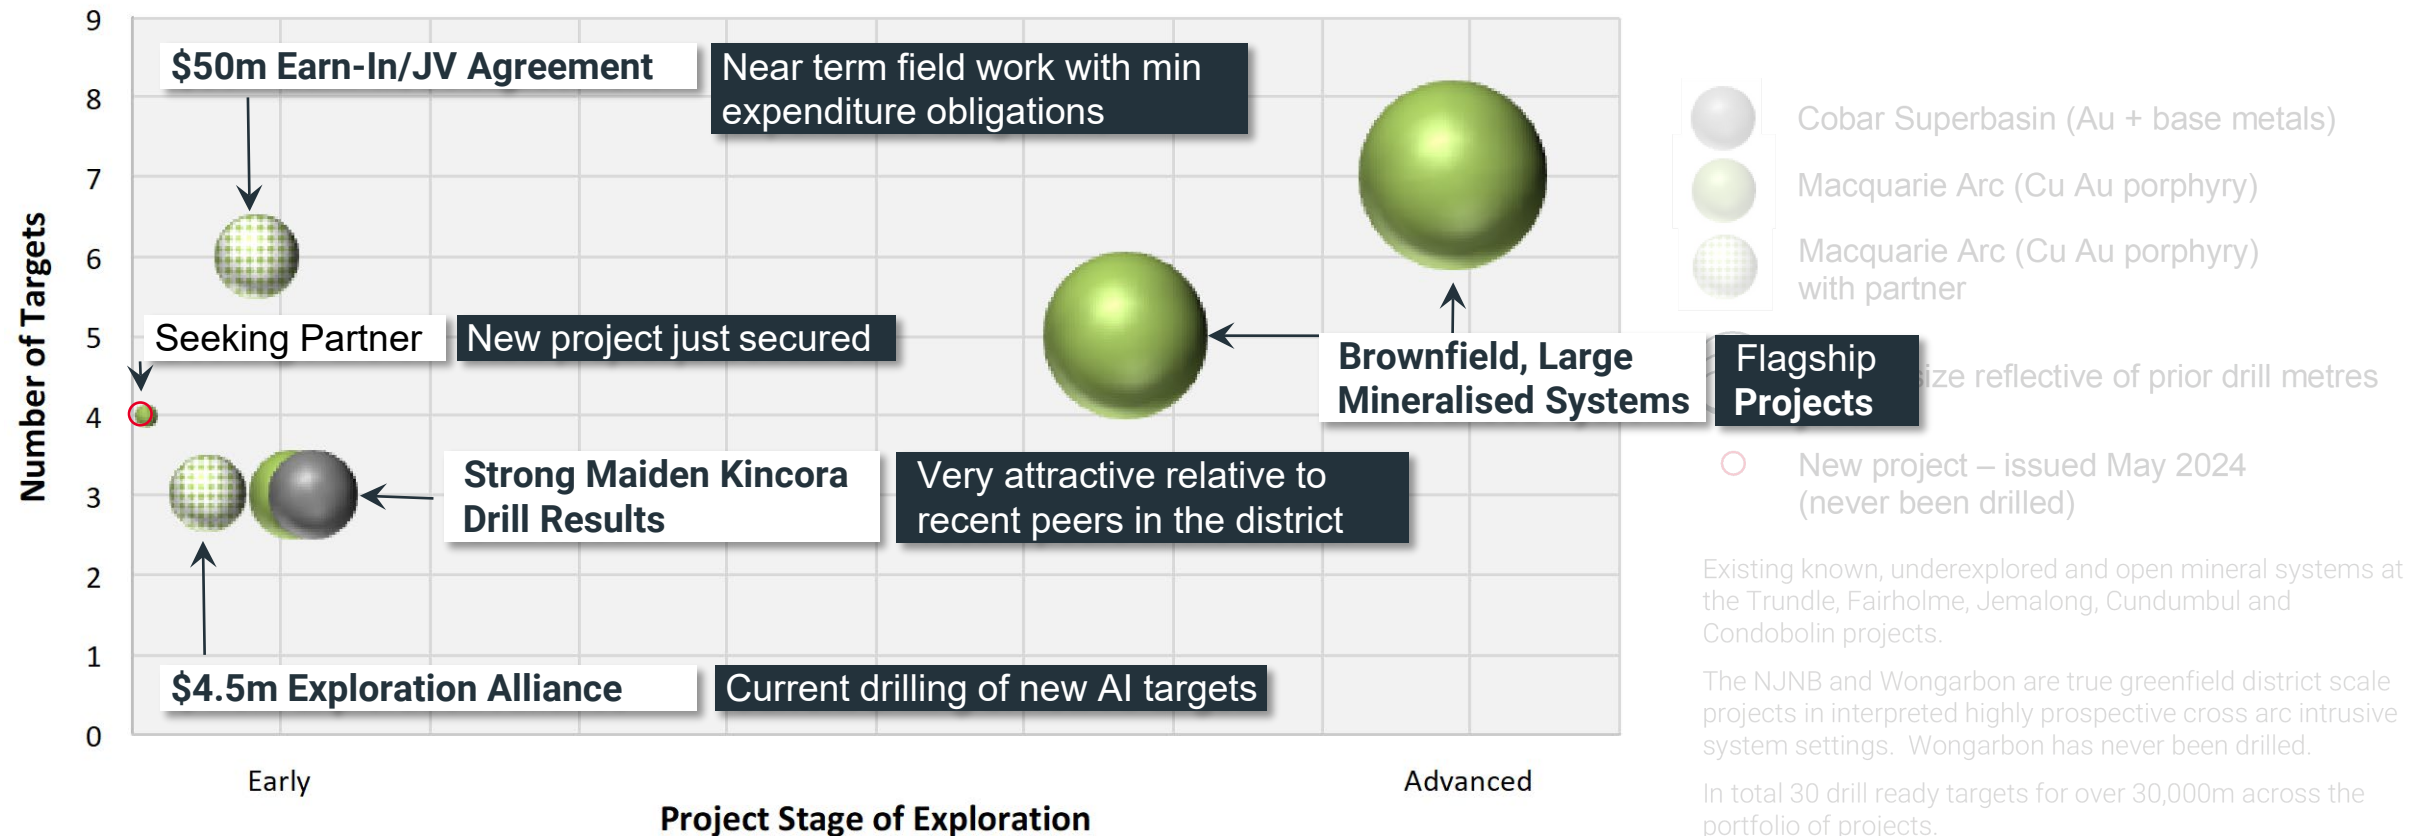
9
8
7
6
5
4
3
2
1
0

Number of Targets

$50m Earn-In/JV Agreement

Near term field work with min expenditure obligations

Seeking Partner

New project just secured

Strong Maiden Kincora Drill Results

Very attractive relative to recent peers in the district

$4.5m Exploration Alliance

Current drilling of new AI targets

Brownfield, Large Mineralised Systems

Flagship Projects

Early

Advanced

Project Stage of Exploration

Cobar Superbasin (Au + base metals)

Macquarie Arc (Cu Au porphyry)

Macquarie Arc (Cu Au porphyry) with partner

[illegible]size reflective of prior drill metres

New project – issued May 2024 (never been drilled)

Existing known, underexplored and open mineral systems at the Trundle, Fairholme, Jemalong, Cundumbul and Condobolin projects.

The NJNB and Wongarbon are true greenfield district scale projects in interpreted highly prospective cross arc intrusive system settings. Wongarbon has never been drilled.

In total 30 drill ready targets for over 30,000m across the portfolio of projects.